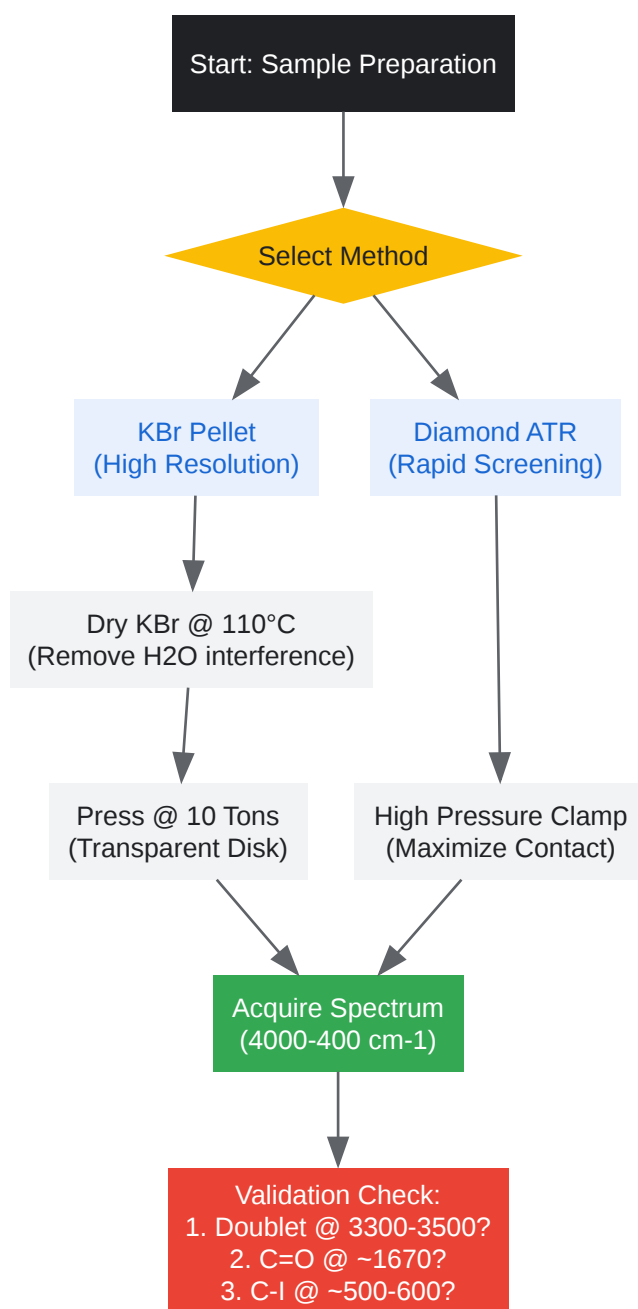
Start: Sample Preparation

Select Method

KBr Pellet
(High Resolution)

Diamond ATR
(Rapid Screening)

Dry KBr @ 110°C
(Remove H2O interference)

Press @ 10 Tons
(Transparent Disk)

High Pressure Clamp
(Maximize Contact)

Acquire Spectrum
(4000-400 cm-1)

Validation Check:
1. Doublet @ 3300-3500?
2. C=O @ ~1670?
3. C-I @ ~500-600?